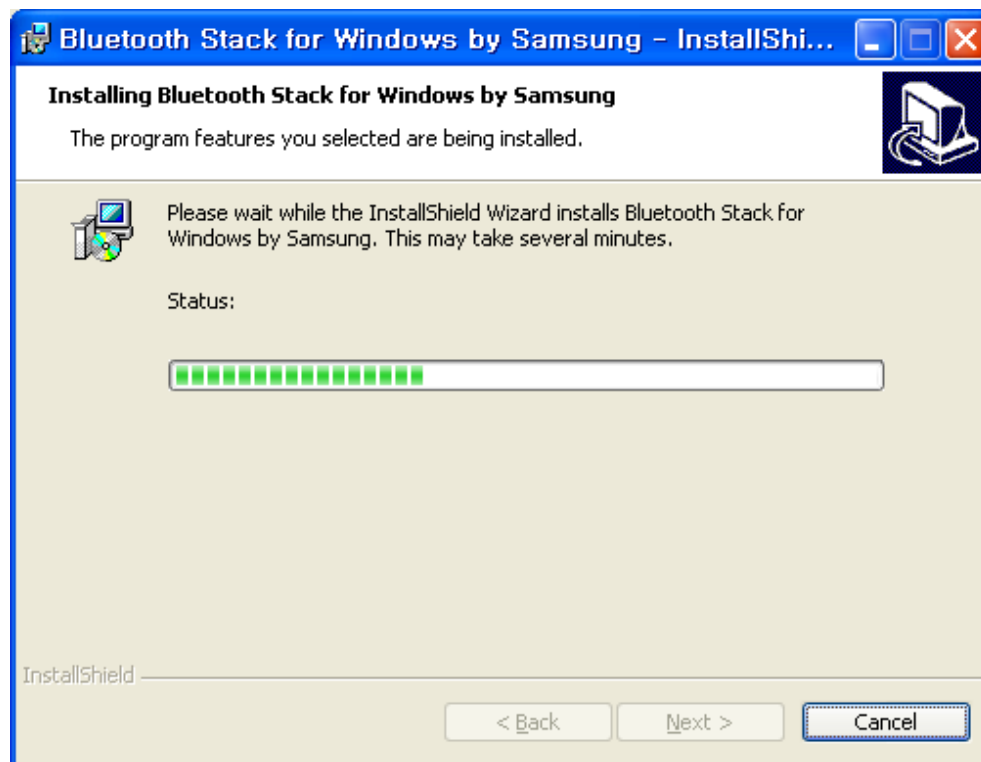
Bluetooth Stack for Windows by Samsung - InstallShi...

Installing Bluetooth Stack for Windows by Samsung

The program features you selected are being installed.

Please wait while the InstallShield Wizard installs Bluetooth Stack for Windows by Samsung. This may take several minutes.

Status:

InstallShield

< Back

Next >

Cancel